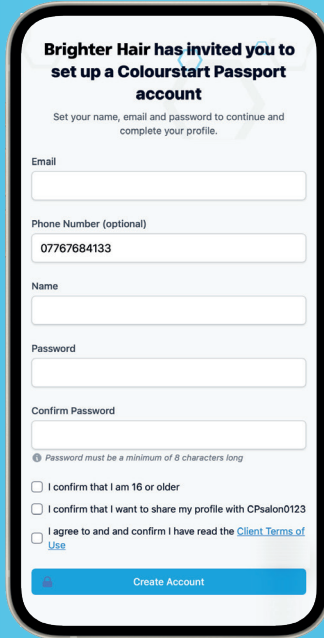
Brighter Hair has invited you to set up a Colourstart Passport account

Set your name, email and password to continue and complete your profile.

Email

Phone Number (optional)

07767684133

Name

Password

Confirm Password

Password must be a minimum of 8 characters long

I confirm that I am 16 or older

I confirm that I want to share my profile with CPsalon0123

I agree to and and confirm I have read the Client Terms of Use

Create Account